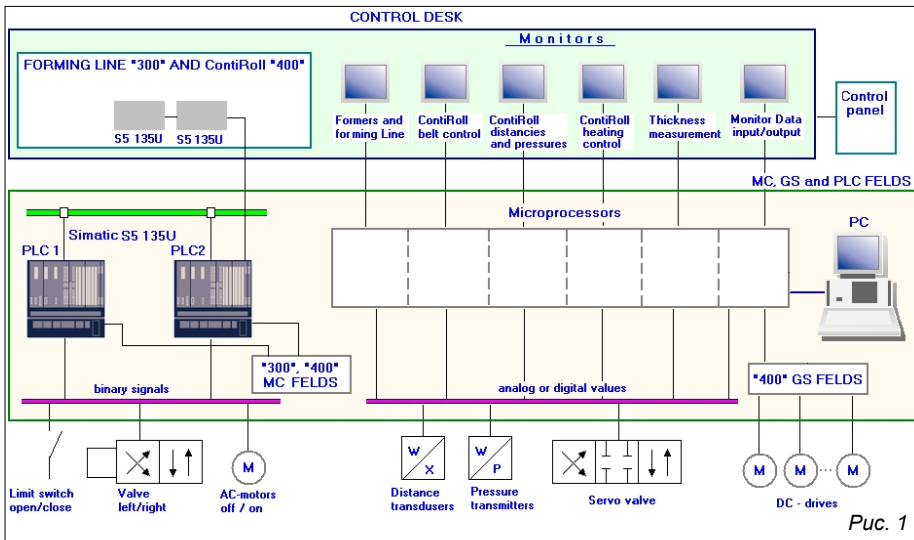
CONTROL DESK

Monitors

FORMING LINE "300" AND ContiRoll "400"

S5 135U

S5 135U

Formers and forming Line

ContiRoll belt control

ContiRoll distancies and pressures

ContiRoll heating control

Thickness measurement

Monitor Data input/output

Control panel

MC, GS and PLC FELDS

Microprocessors

PC

Simatic S5 135U

PLC 1

PLC2

"300", "400" MC FELDS

binary signals

analog or digital values

"400" GS FELDS

M

W X

W P

M

M

M

Limit switch open/close

Valve left/right

AC-motors off / on

Distance transdusers

Pressure transmitters

Servo valve

DC - drives

Рис. 1